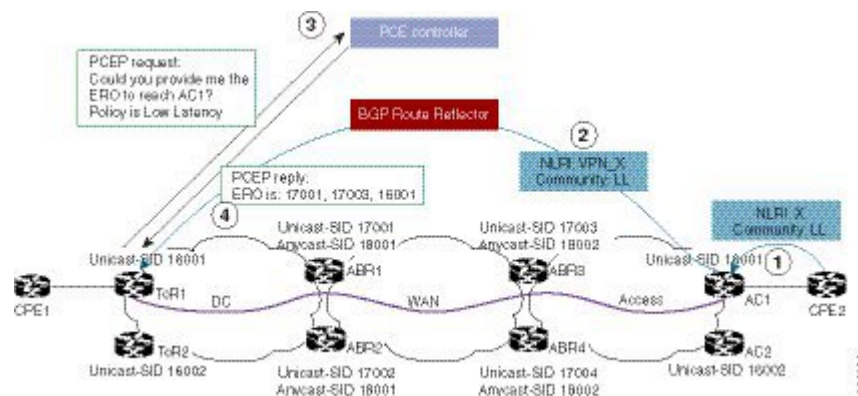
3

PCE controller

PCEP request:
Could you provide me the ERO to reach AC1?
Policy is Low Latency

BGP Route Reflector

2

NLRI VPN_X
Community LL

NLRI X
Community LL

PCEP reply:
ERO is: 17001, 17003, 16001

4

Unicast-SID 16001

Unicast-SID 17001
Anycast-SID 18001

Unicast-SID 17003
Anycast-SID 18002

Unicast-SID 16001

1

ABR1

ABR3

CPE1

ToR1

DC

WAN

Access

AC1

CPE2

ToR2

ABR2

ABR4

AC2

Unicast-SID 16002

Unicast-SID 17002
Anycast-SID 18001

Unicast-SID 17004
Anycast-SID 18002

Unicast-SID 16002